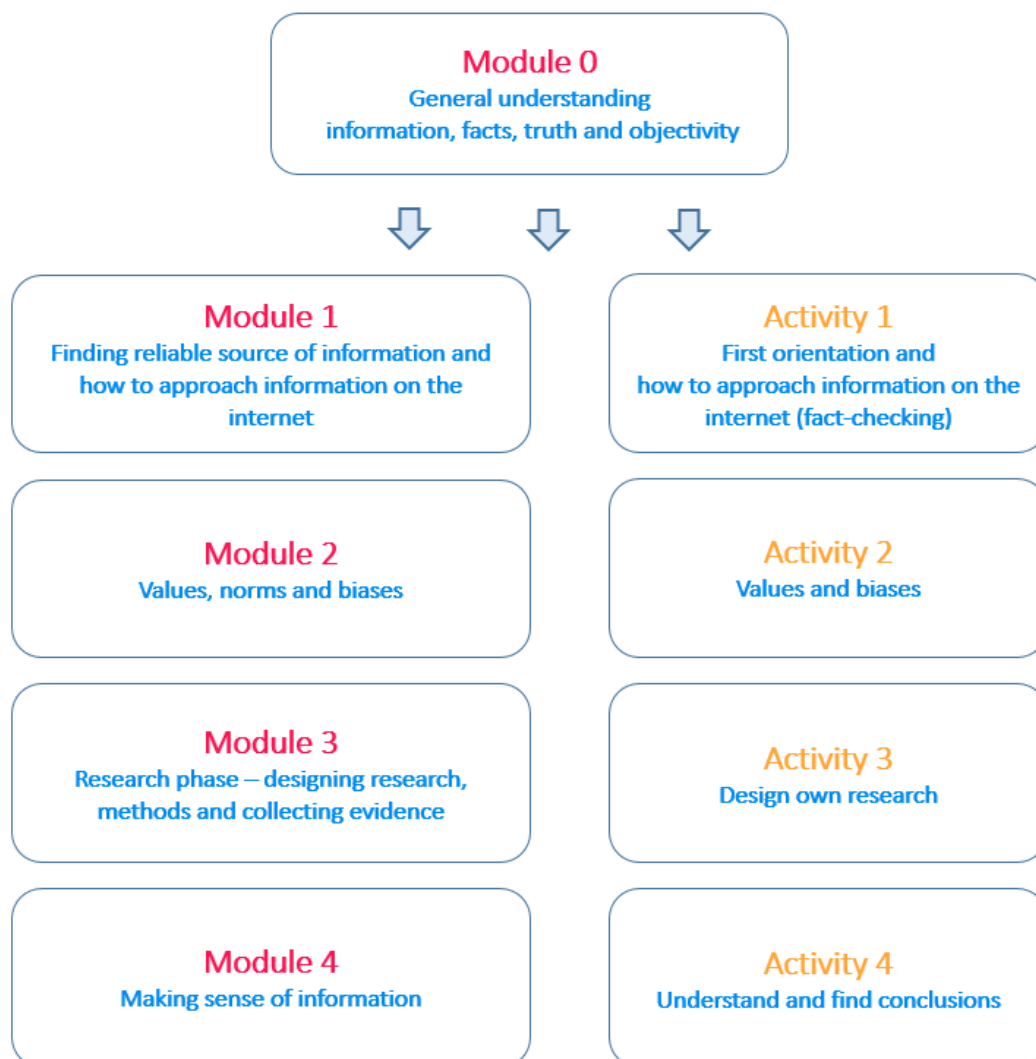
Module 0
General understanding
information, facts, truth and objectivity

Module 1
Finding reliable source of information and how to approach information on the internet

Activity 1
First orientation and how to approach information on the internet (fact-checking)

Module 2
Values, norms and biases

Activity 2
Values and biases

Module 3
Research phase – designing research, methods and collecting evidence

Activity 3
Design own research

Module 4
Making sense of information

Activity 4
Understand and find conclusions